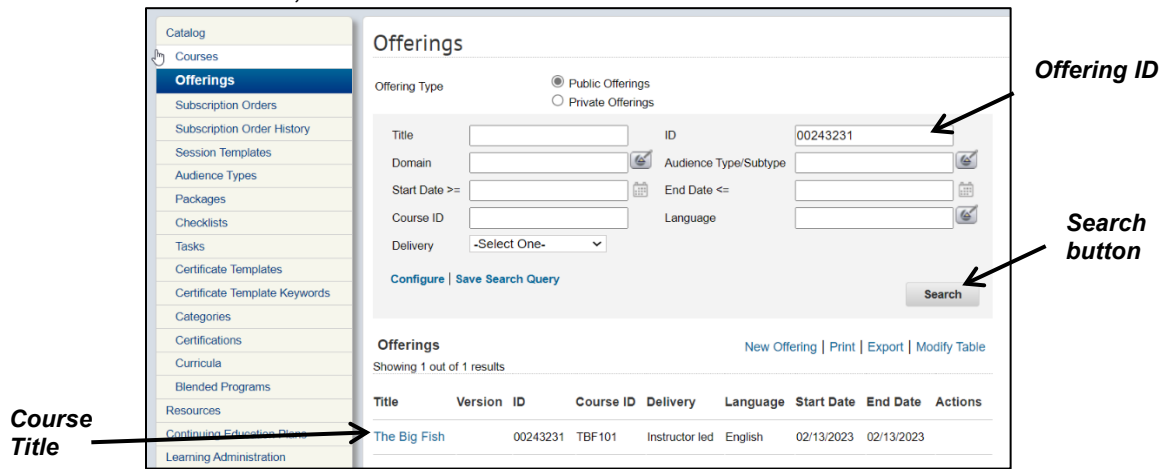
Catalog
Courses
Offerings
Subscription Orders
Subscription Order History
Session Templates
Audience Types
Packages
Checklists
Tasks
Certificate Templates
Certificate Template Keywords
Categories
Certifications
Curricula
Blended Programs
Resources
Continuing Education Plans
Learning Administration

Offerings

Offering Type
Public Offerings
Private Offerings

Title
ID 00243231
Domain
Audience Type/Subtype
Start Date >=
End Date <=
Course ID
Language
Delivery -Select One-

Configure | Save Search Query

Search

Offerings
Showing 1 out of 1 results
New Offering | Print | Export | Modify Table

| Title | Version | ID | Course ID | Delivery | Language | Start Date | End Date | Actions |
|---|---|---|---|---|---|---|---|---|
| The Big Fish | | 00243231 | TBF101 | Instructor led | English | 02/13/2023 | 02/13/2023 | |

Offering ID

Search button

Course Title